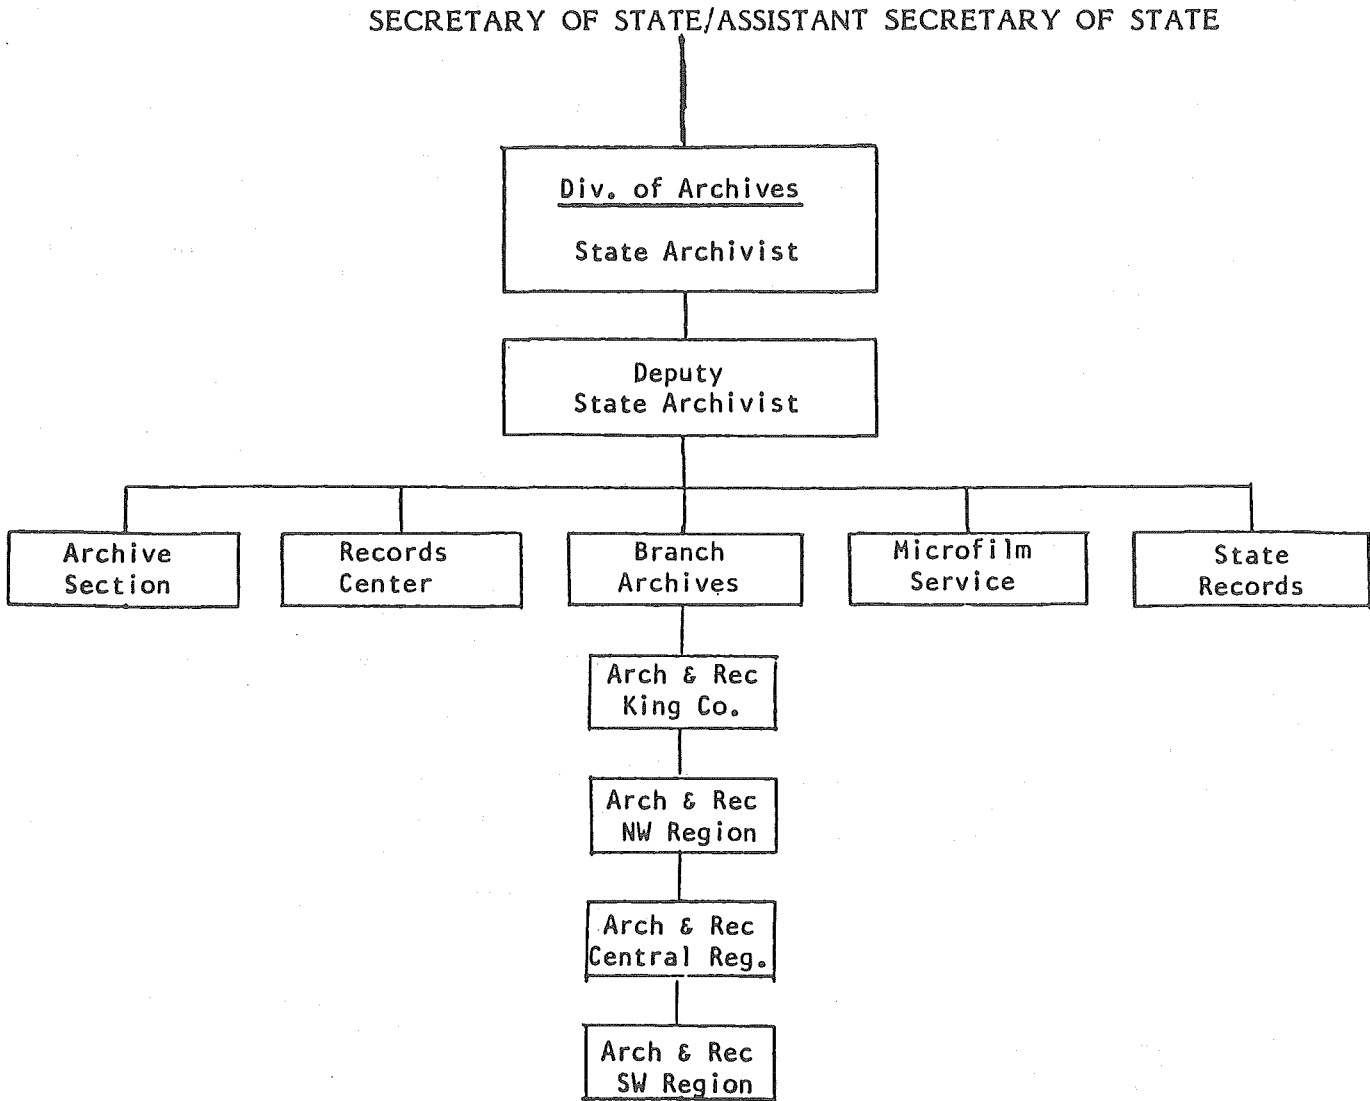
SECRETARY OF STATE/ASSISTANT SECRETARY OF STATE

Div. of Archives

State Archivist

Deputy State Archivist

Archive Section

Records Center

Branch Archives

Microfilm Service

State Records

Arch & Rec King Co.

Arch & Rec NW Region

Arch & Rec Central Reg.

Arch & Rec SW Region